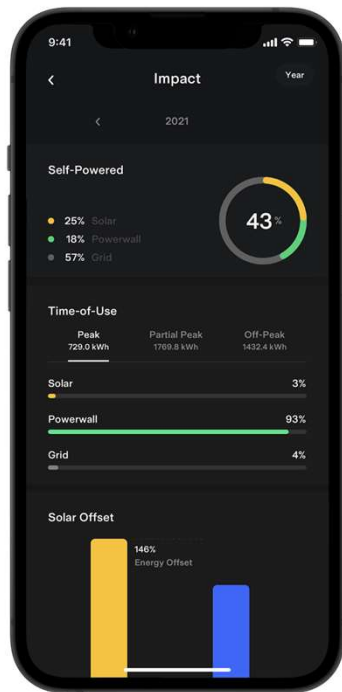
9:41

Impact

Year

2021

Self-Powered

25% Solar
18% Powerwall
57% Grid

43%

Time-of-Use

Peak
729.0 kWh

Partial Peak
1769.8 kWh

Off-Peak
1432.4 kWh

Solar 3%

Powerwall 93%

Grid 4%

Solar Offset

146%
Energy Offset